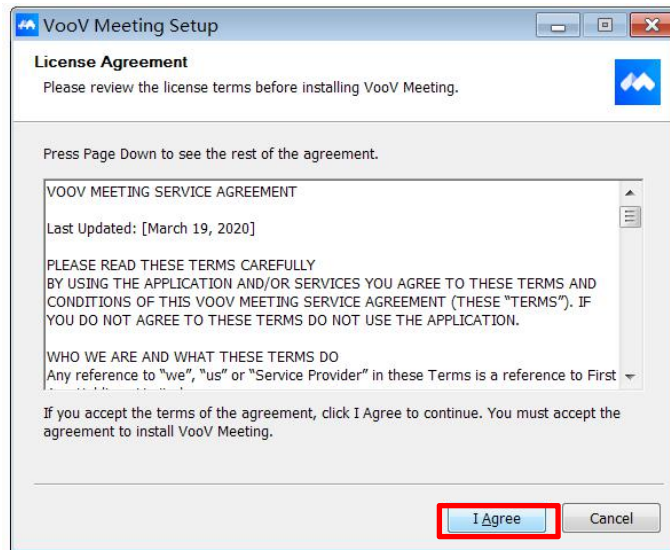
VooV Meeting Setup

License Agreement
Please review the license terms before installing VooV Meeting.

Press Page Down to see the rest of the agreement.

VOOV MEETING SERVICE AGREEMENT

Last Updated: [March 19, 2020]

PLEASE READ THESE TERMS CAREFULLY
BY USING THE APPLICATION AND/OR SERVICES YOU AGREE TO THESE TERMS AND CONDITIONS OF THIS VOOV MEETING SERVICE AGREEMENT (THESE "TERMS"). IF YOU DO NOT AGREE TO THESE TERMS DO NOT USE THE APPLICATION.

WHO WE ARE AND WHAT THESE TERMS DO
Any reference to "we", "us" or "Service Provider" in these Terms is a reference to First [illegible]

If you accept the terms of the agreement, click I Agree to continue. You must accept the agreement to install VooV Meeting.

I Agree
Cancel